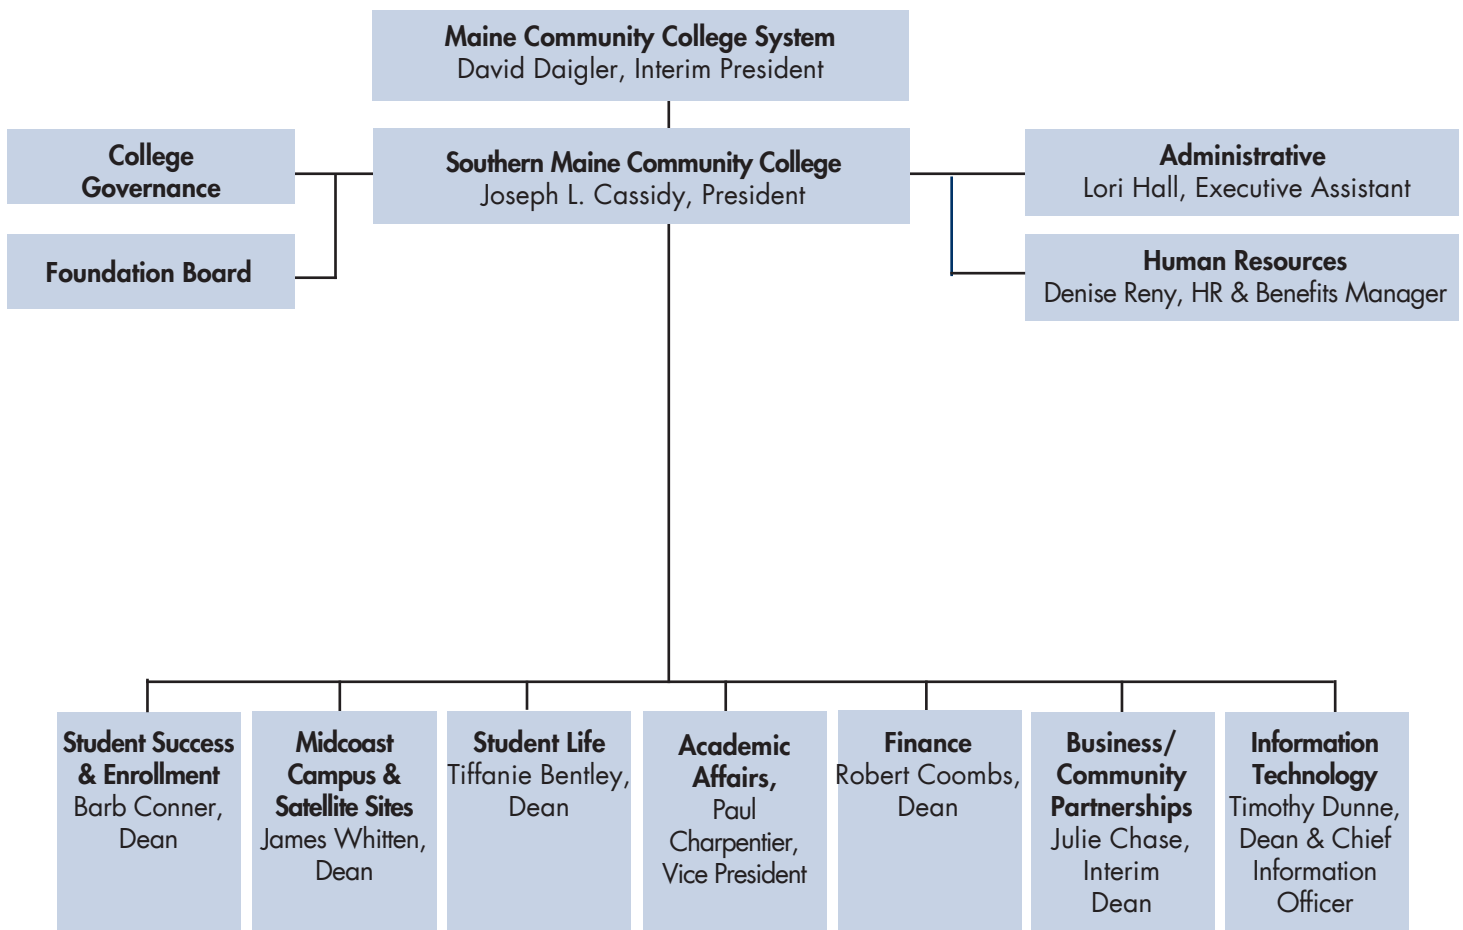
Maine Community College System
David Daigler, Interim President

College Governance

Foundation Board

Southern Maine Community College
Joseph L. Cassidy, President

Administrative
Lori Hall, Executive Assistant

Human Resources
Denise Reny, HR & Benefits Manager

Student Success & Enrollment
Barb Conner, Dean

Midcoast Campus & Satellite Sites
James Whitten, Dean

Student Life
Tiffanie Bentley, Dean

Academic Affairs,
Paul Charpentier, Vice President

Finance
Robert Coombs, Dean

Business/ Community Partnerships
Julie Chase, Interim Dean

Information Technology
Timothy Dunne, Dean & Chief Information Officer